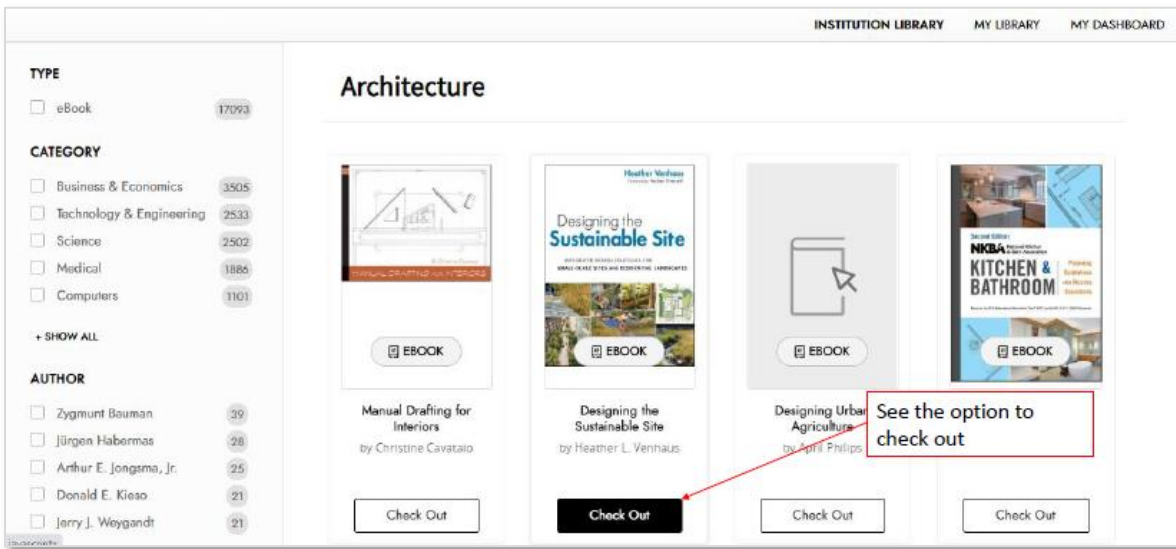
INSTITUTION LIBRARY MY LIBRARY MY DASHBOARD

TYPE

eBook 17093

CATEGORY

Business & Economics 3505
Technology & Engineering 2533
Science 2502
Medical 1886
Computers 1101

+ SHOW ALL

AUTHOR

Zygmunt Bauman 39
Jürgen Habermas 28
Arthur E. Jongsma, Jr. 25
Donald E. Kieso 21
Jerry J. Weygandt 21

Architecture

MANUAL DRAFTING FOR INTERIORS

EBOOK

Manual Drafting for Interiors
by Christine Cavataio

Check Out

Heather Venhaus
Designing the Sustainable Site

EBOOK

Designing the Sustainable Site
by Heather L. Venhaus

Check Out

EBOOK

Designing Urban Agriculture
by April Philips

Check Out

NKBA KITCHEN & BATHROOM

EBOOK

Check Out

See the option to check out

javascript